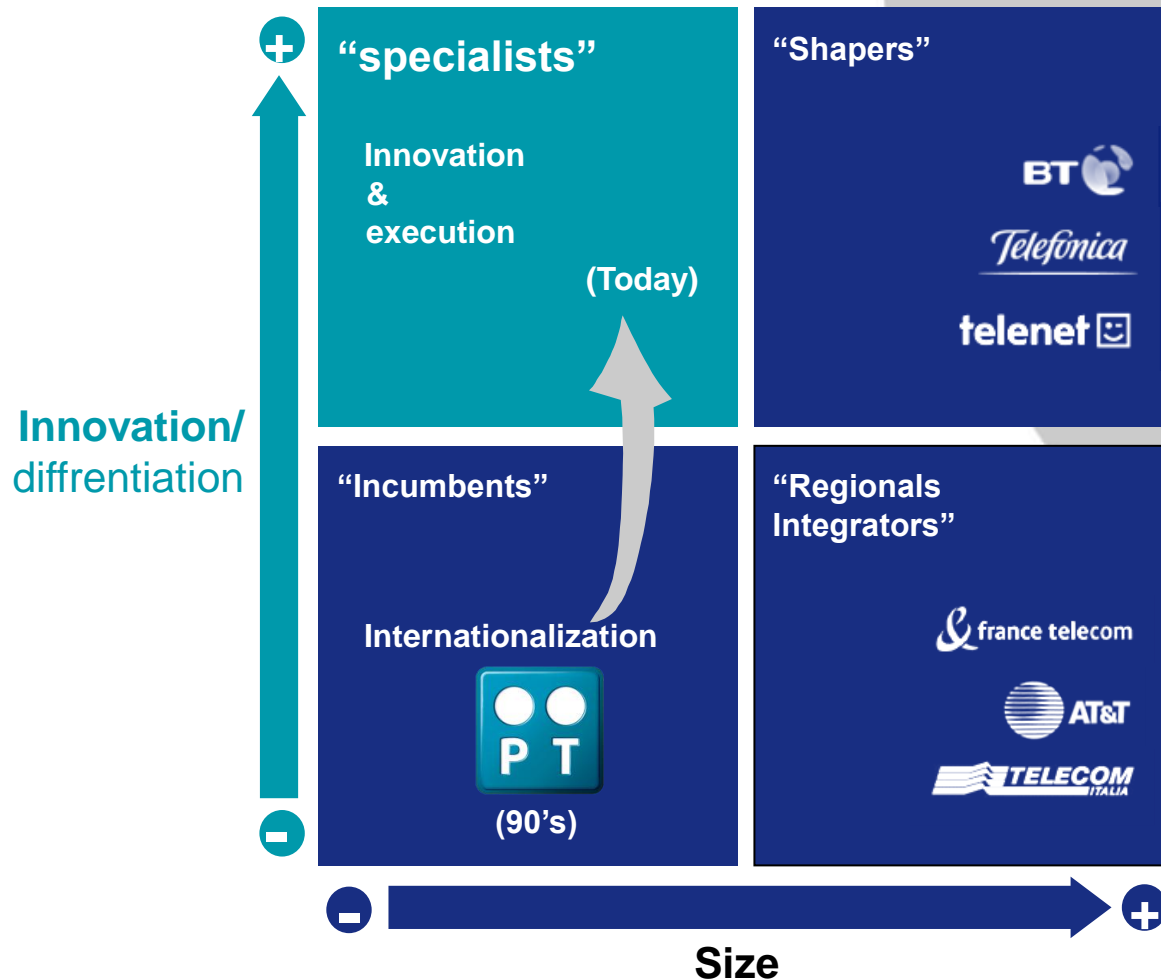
+

“specialists”

Innovation & execution

(Today)

“Shapers”

BT

Telefonica

telenet

Innovation/ diffrentiation

“Incumbents”

Internationalization

P T

(90’s)

“Regionals Integrators”

france telecom

AT&T

TELECOM ITALIA

-

-

+

Size